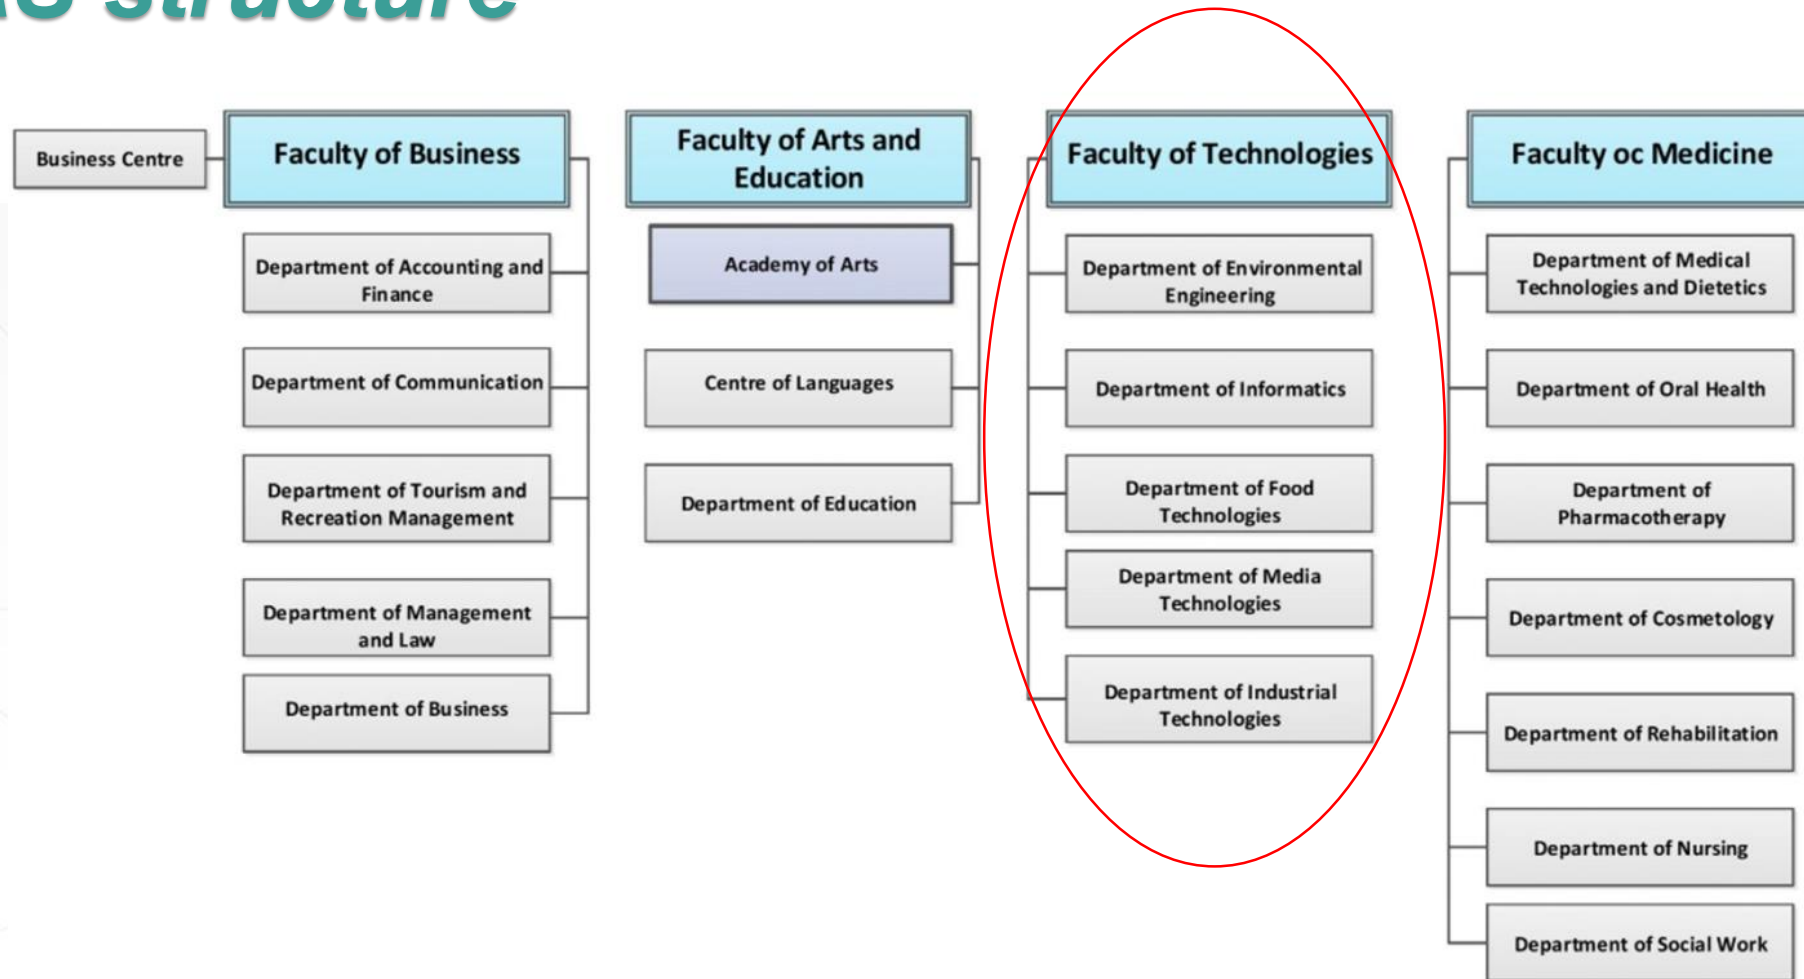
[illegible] structure

Business Centre

Faculty of Business

Department of Accounting and Finance

Department of Communication

Department of Tourism and Recreation Management

Department of Management and Law

Department of Business

Faculty of Arts and Education

Academy of Arts

Centre of Languages

Department of Education

Faculty of Technologies

Department of Environmental Engineering

Department of Informatics

Department of Food Technologies

Department of Media Technologies

Department of Industrial Technologies

Faculty oc Medicine

Department of Medical Technologies and Dietetics

Department of Oral Health

Department of Pharmacotherapy

Department of Cosmetology

Department of Rehabilitation

Department of Nursing

Department of Social Work